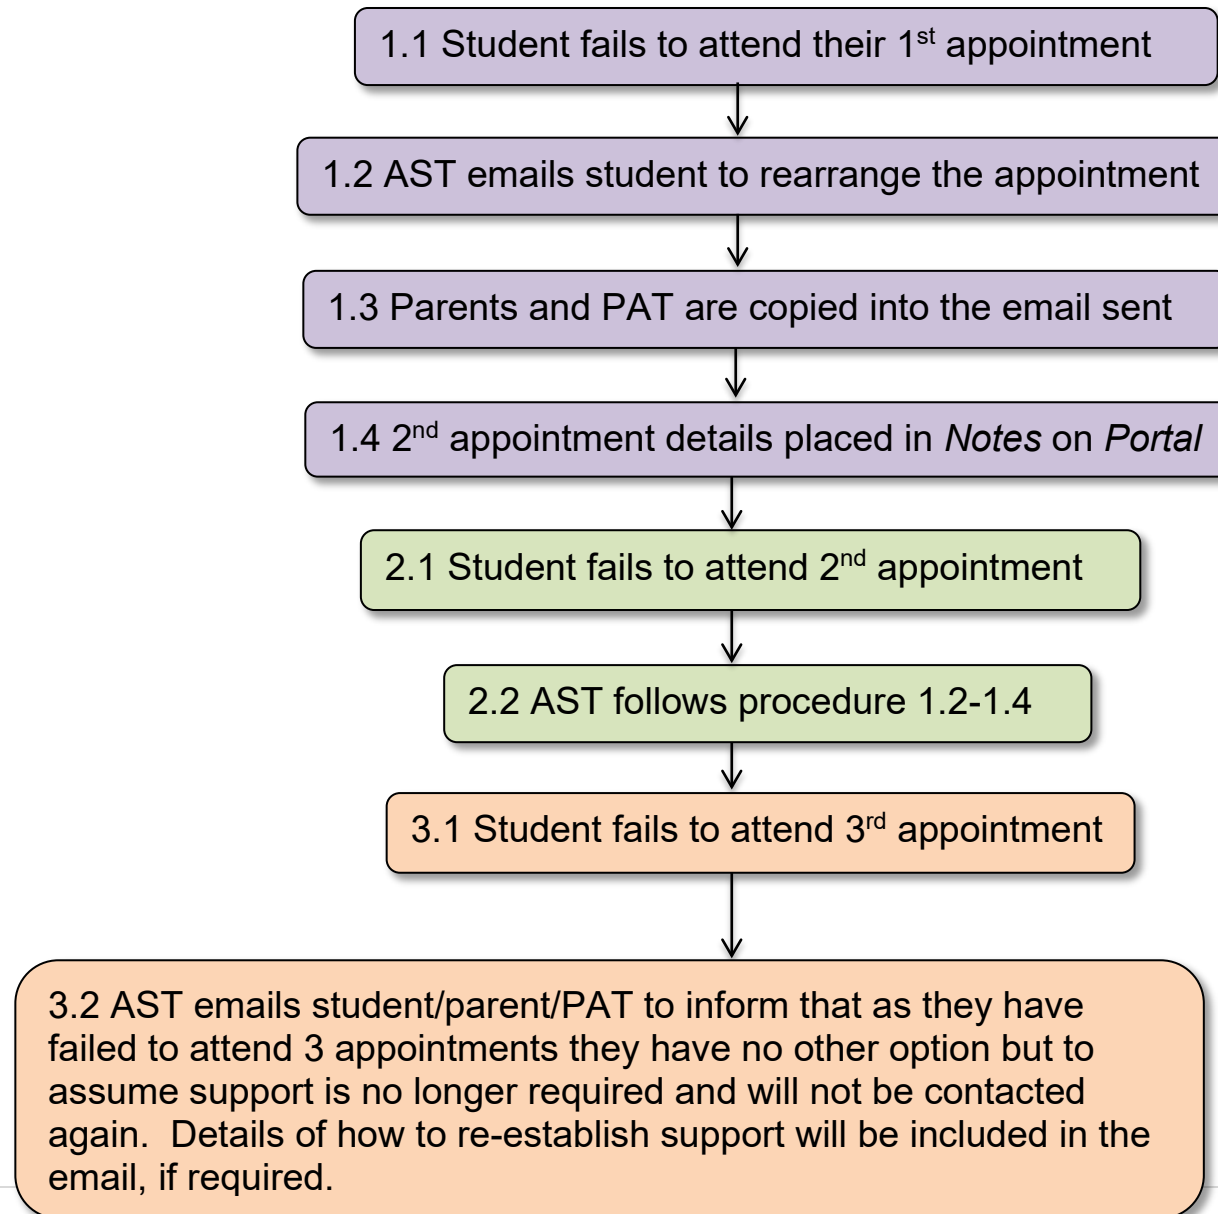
1.1 Student fails to attend their 1$^{st}$ appointment

1.2 AST emails student to rearrange the appointment

1.3 Parents and PAT are copied into the email sent

1.4 2$^{nd}$ appointment details placed in *Notes* on *Portal*

2.1 Student fails to attend 2$^{nd}$ appointment

2.2 AST follows procedure 1.2-1.4

3.1 Student fails to attend 3$^{rd}$ appointment

3.2 AST emails student/parent/PAT to inform that as they have failed to attend 3 appointments they have no other option but to assume support is no longer required and will not be contacted again. Details of how to re-establish support will be included in the email, if required.